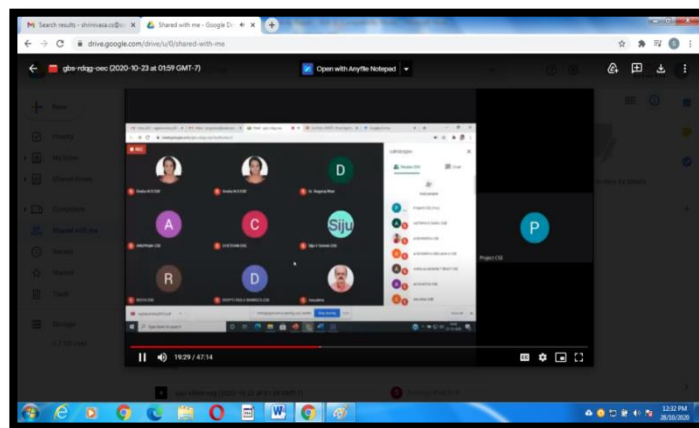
Search results - shrinivasa.cc@ ×
Shared with me - Google Dri ×
drive.google.com/drive/u/0/shared-with-me
gbs-rdqg-oec (2020-10-23 at 01:59 GMT-7)
Open with Anyfile Notepad
New
Priority
My Drive
Shared drives
Computers
Shared with me
Recent
Starred
Trash
Storage
REC
D
A
C
Siju
R
D
P
Project CSE
19:29 / 47:14
12:32 PM
28/10/2020